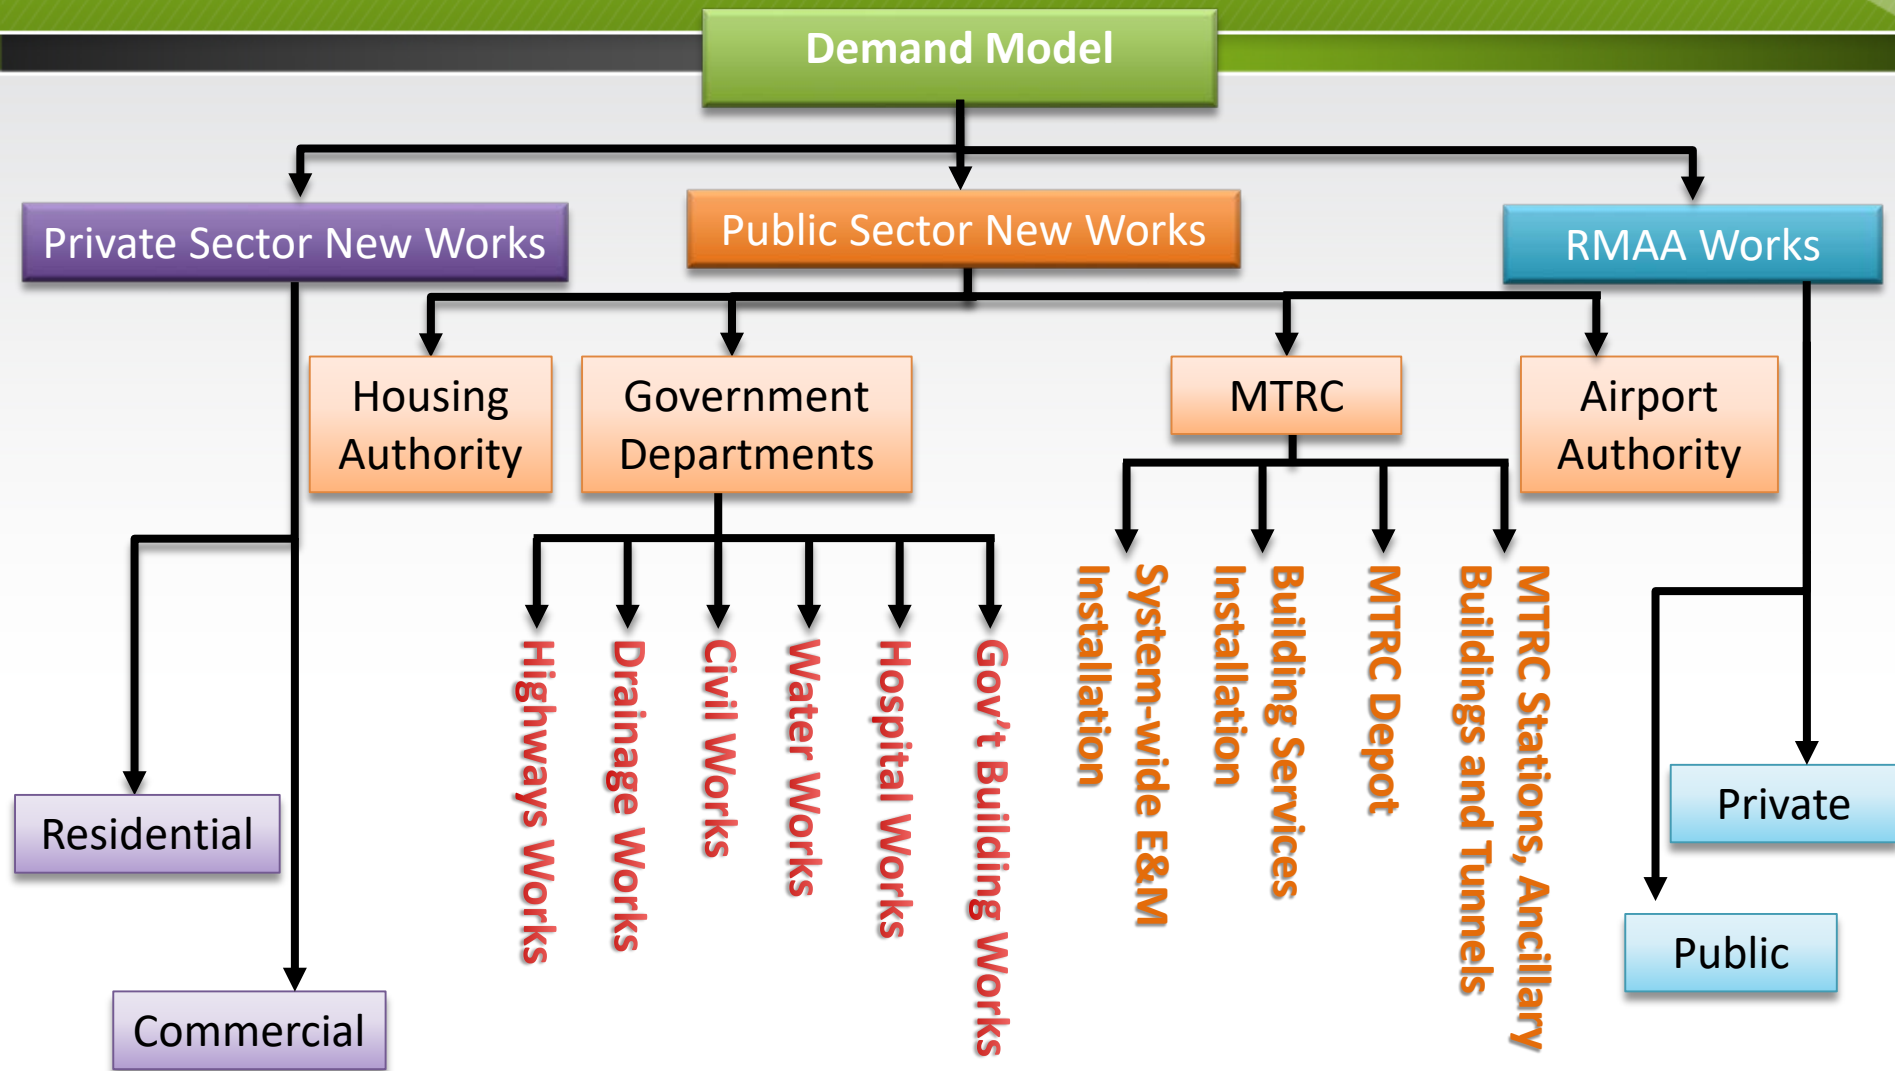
Demand Model

Private Sector New Works

Public Sector New Works

RMAA Works

Housing Authority

Government Departments

MTRC

Airport Authority

Highways Works

Drainage Works

Civil Works

Water Works

Hospital Works

Gov't Building Works

System-wide E&M Installation

Building Services Installation

MTRC Depot

MTRC Stations, Ancillary Buildings and Tunnels

Residential

Commercial

Private

Public